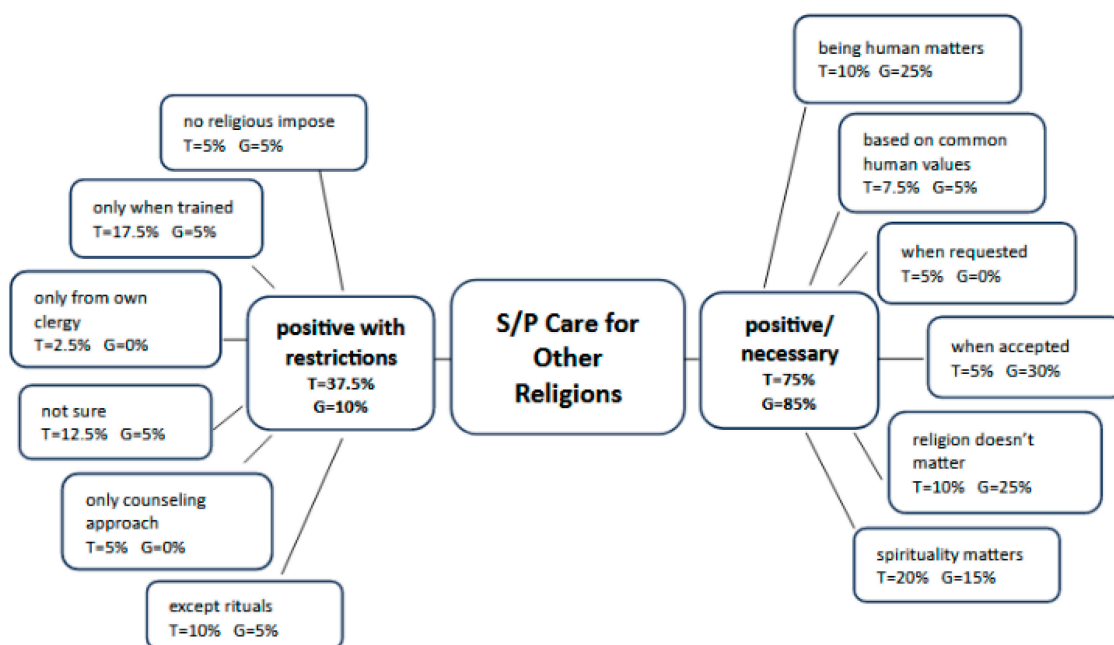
S/P Care for Other Religions

positive with restrictions
T=37.5%
G=10%

no religious impose
T=5% G=5%

only when trained
T=17.5% G=5%

only from own clergy
T=2.5% G=0%

not sure
T=12.5% G=5%

only counseling approach
T=5% G=0%

except rituals
T=10% G=5%

positive/ necessary
T=75%
G=85%

being human matters
T=10% G=25%

based on common human values
T=7.5% G=5%

when requested
T=5% G=0%

when accepted
T=5% G=30%

religion doesn't matter
T=10% G=25%

spirituality matters
T=20% G=15%